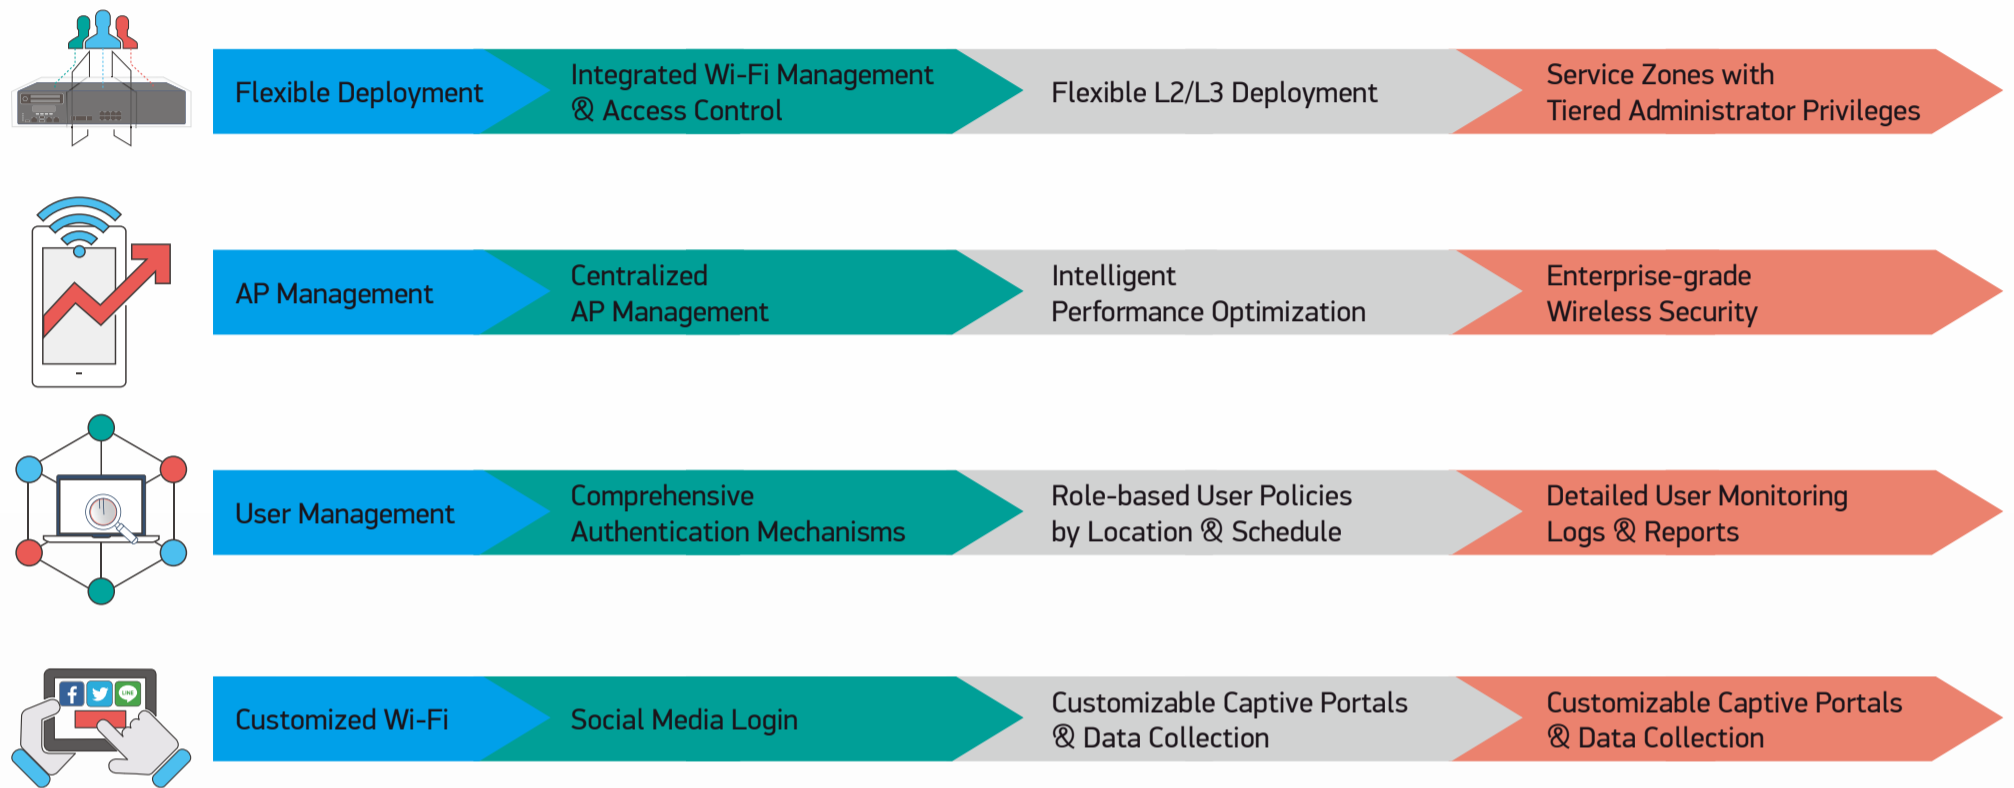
Flexible Deployment

Integrated Wi-Fi Management & Access Control

Flexible L2/L3 Deployment

Service Zones with Tiered Administrator Privileges

AP Management

Centralized AP Management

Intelligent Performance Optimization

Enterprise-grade Wireless Security

User Management

Comprehensive Authentication Mechanisms

Role-based User Policies by Location & Schedule

Detailed User Monitoring Logs & Reports

Customized Wi-Fi

Social Media Login

Customizable Captive Portals & Data Collection

Customizable Captive Portals & Data Collection